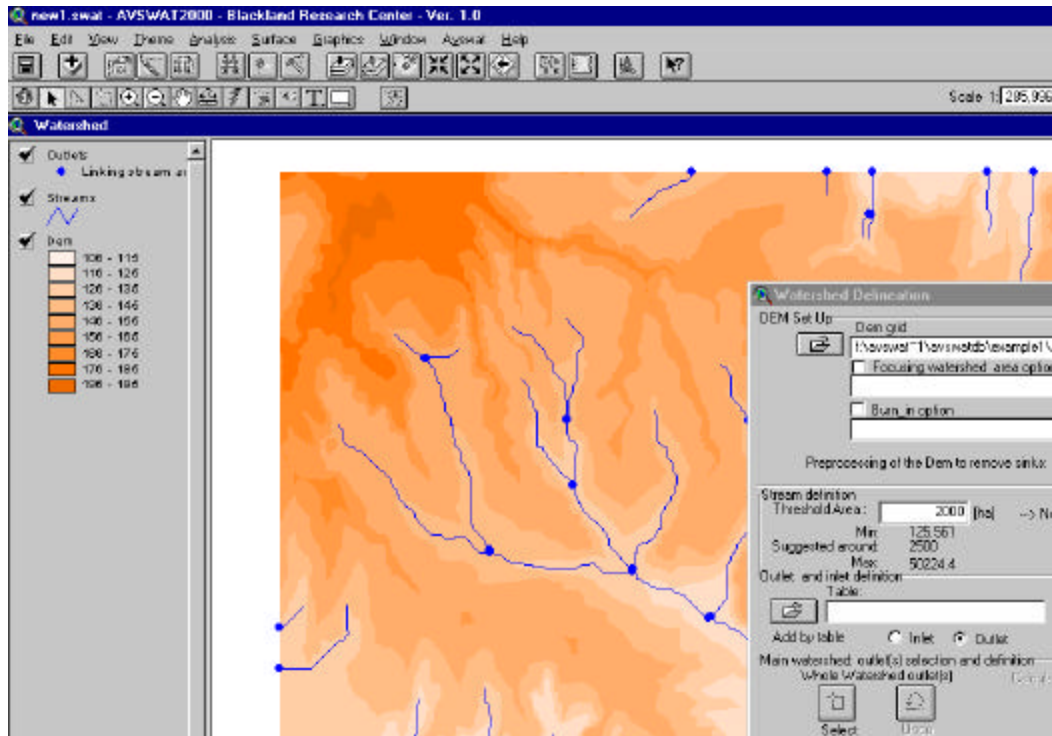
new1.swat - AVSWAT2000 - Blackland Research Center - Ver. 1.0

File Edit View Theme Analysis Surface Graphics Window Avswat Help

Scale 1: 205,996

Watershed

Outlets
Linking stream a
Streams
Dem
106 - 116
116 - 126
126 - 136
136 - 146
146 - 156
156 - 166
166 - 176
176 - 186
186 - 196

Watershed Delineation
DEM Set Up
Dem grid
f:\avswat~1\avswatdb\example1\
Focusing watershed area option
Burn_in option
Preprocessing of the Dem to remove sinks:
Stream definition
Threshold Area: 2000 [ha] --> No
Min: 125.561
Suggested around: 2500
Max: 50224.4
Outlet and inlet definition
Table:
Add by table Inlet Outlet
Main watershed outlet(s) selection and definition
Whole Watershed outlet(s)
Select Undo